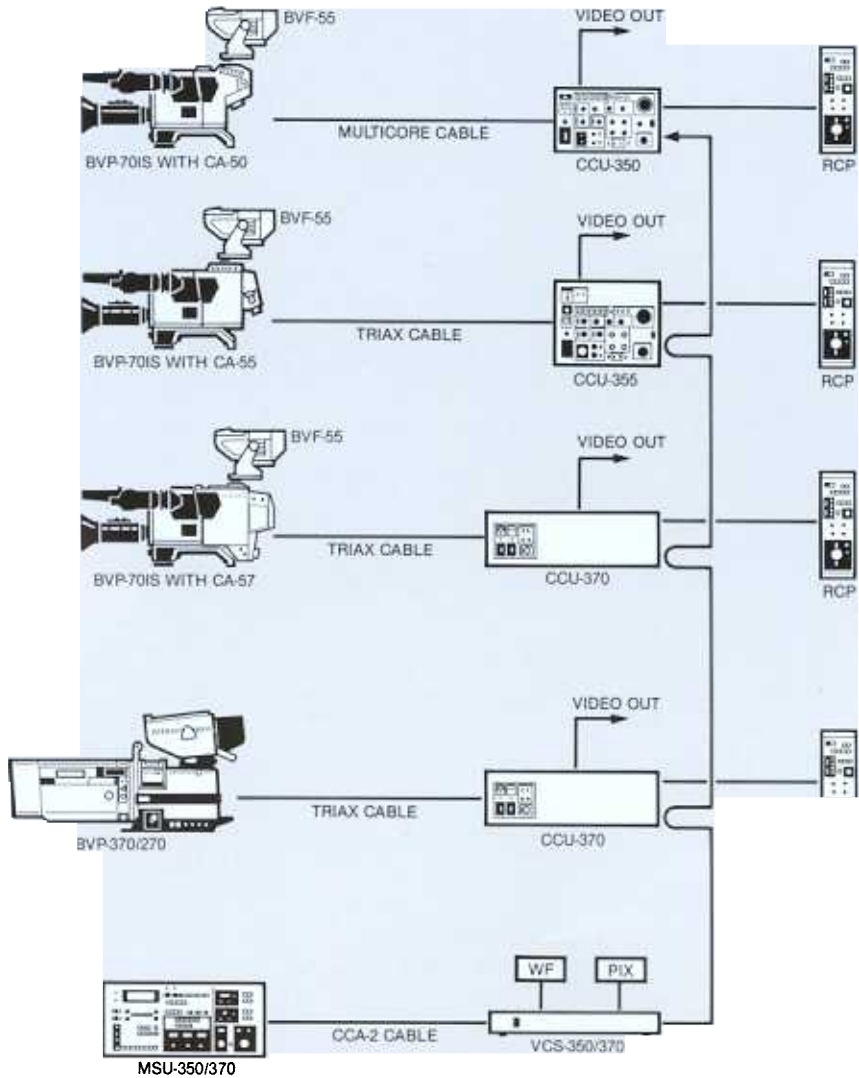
BVF-55

VIDEO OUT

MULTICORE CABLE

BVP-70IS WITH CA-50

CCU-350

RCP

BVF-55

VIDEO OUT

TRIAX CABLE

BVP-70IS WITH CA-55

CCU-355

RCP

BVF-55

VIDEO OUT

TRIAX CABLE

BVP-70IS WITH CA-57

CCU-370

RCP

VIDEO OUT

TRIAX CABLE

BVP-370/270

CCU-370

WF

PIX

CCA-2 CABLE

MSU-350/370

VCS-350/370